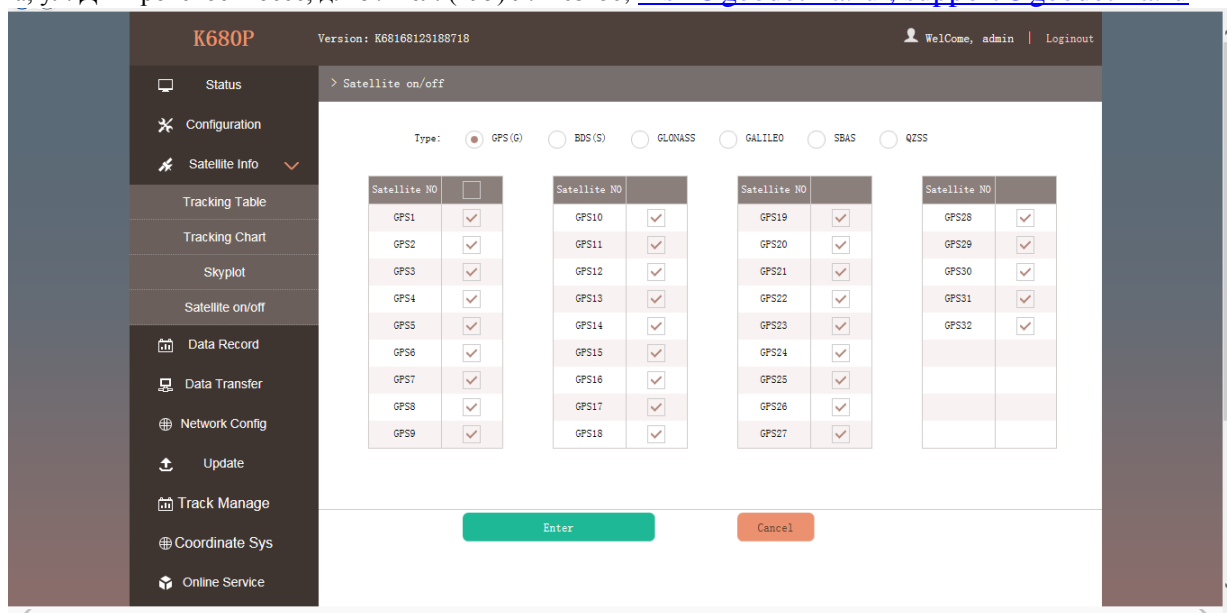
K680P

Version: K68168123188718

WelCome, admin | Loginout

Status
Configuration
Satellite Info
Tracking Table
Tracking Chart
Skyplot
Satellite on/off
Data Record
Data Transfer
Network Config
Update
Track Manage
Coordinate Sys
Online Service

> Satellite on/off

Type: GPS(G) BDS(S) GLONASS GALILEO SBAS QZSS

| Satellite NO | |
|---|---|
| GPS1 | |
| GPS2 | |
| GPS3 | |
| GPS4 | |
| GPS5 | |
| GPS6 | |
| GPS7 | |
| GPS8 | |
| GPS9 | |

| Satellite NO | |
|---|---|
| GPS10 | |
| GPS11 | |
| GPS12 | |
| GPS13 | |
| GPS14 | |
| GPS15 | |
| GPS16 | |
| GPS17 | |
| GPS18 | |

| Satellite NO | |
|---|---|
| GPS19 | |
| GPS20 | |
| GPS21 | |
| GPS22 | |
| GPS23 | |
| GPS24 | |
| GPS25 | |
| GPS26 | |
| GPS27 | |

| Satellite NO | |
|---|---|
| GPS28 | |
| GPS29 | |
| GPS30 | |
| GPS31 | |
| GPS32 | |

Enter
Cancel